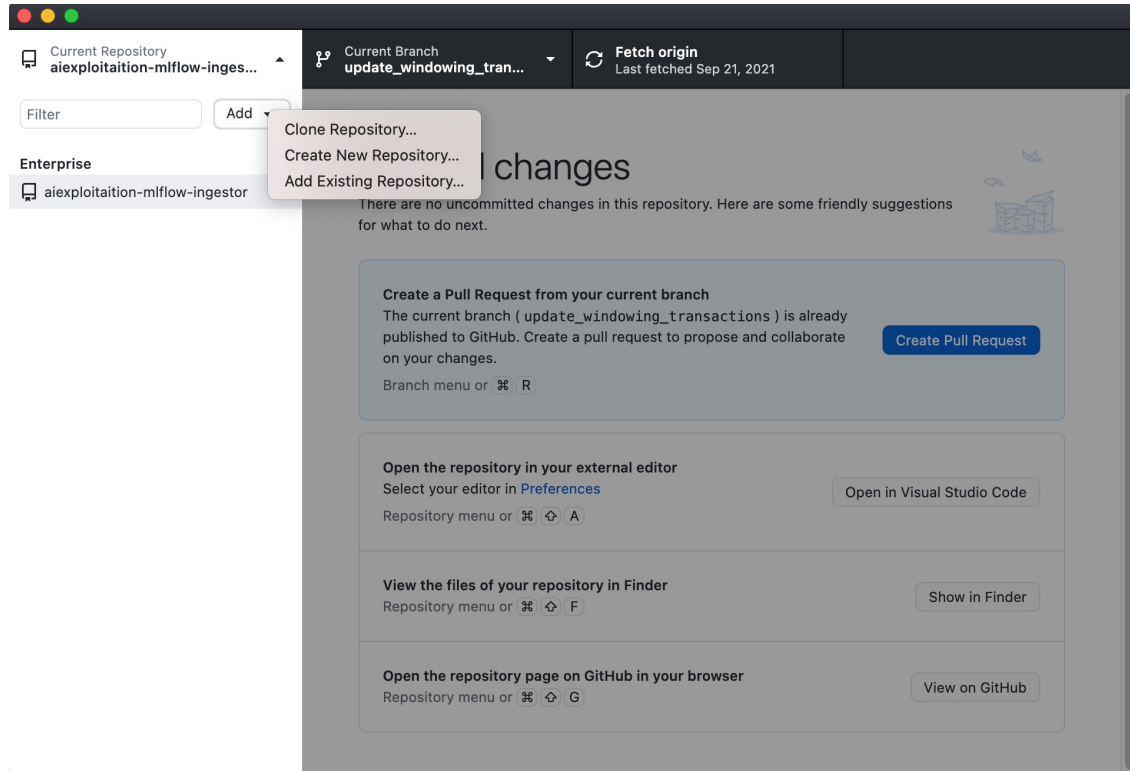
Current Repository
aiexploitaition-mlflow-inges...

Current Branch
update_windowing_tran...

Fetch origin
Last fetched Sep 21, 2021

Filter

Add

Clone Repository...
Create New Repository...
Add Existing Repository...

Enterprise

aiexploitaition-mlflow-ingestor

l changes

There are no uncommitted changes in this repository. Here are some friendly suggestions for what to do next.

Create a Pull Request from your current branch
The current branch ( update_windowing_transactions ) is already published to GitHub. Create a pull request to propose and collaborate on your changes.
Branch menu or ⌘ R

Create Pull Request

Open the repository in your external editor
Select your editor in Preferences
Repository menu or ⌘ ⇧ A

Open in Visual Studio Code

View the files of your repository in Finder
Repository menu or ⌘ ⇧ F

Show in Finder

Open the repository page on GitHub in your browser
Repository menu or ⌘ ⇧ G

View on GitHub